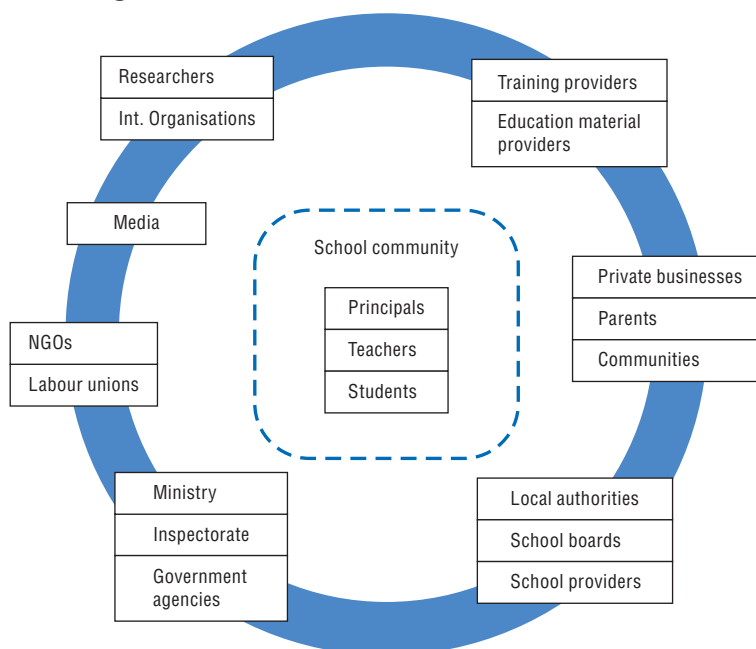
Researchers
Int. Organisations

Training providers
Education material providers

Media

School community

Principals
Teachers
Students

Private businesses
Parents
Communities

NGOs
Labour unions

Ministry
Inspectorate
Government agencies

Local authorities
School boards
School providers